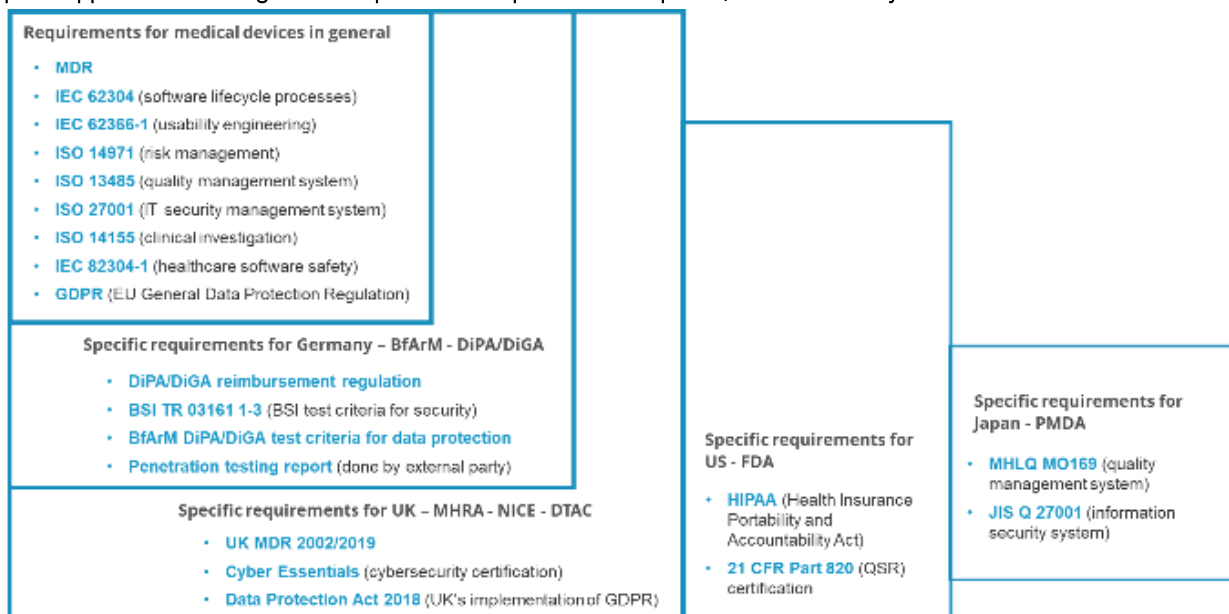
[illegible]

Requirements for medical devices in general

- MDR
- IEC 62304 (software lifecycle processes)
- IEC 62366-1 (usability engineering)
- ISO 14971 (risk management)
- ISO 13485 (quality management system)
- ISO 27001 (IT security management system)
- ISO 14155 (clinical investigation)
- IEC 82304-1 (healthcare software safety)
- GDPR (EU General Data Protection Regulation)

Specific requirements for Germany – BfArM - DiPA/DiGA

- DiPA/DiGA reimbursement regulation
- BSI TR 03161 1-3 (BSI test criteria for security)
- BfArM DiPA/DiGA test criteria for data protection
- Penetration testing report (done by external party)

Specific requirements for UK – MHRA - NICE - DTAC

- UK MDR 2002/2019
- Cyber Essentials (cybersecurity certification)
- Data Protection Act 2018 (UK's implementation of GDPR)

Specific requirements for US - FDA

- HIPAA (Health Insurance Portability and Accountability Act)
- 21 CFR Part 820 (QSR) certification

Specific requirements for Japan - PMDA

- MHLQ MO169 (quality management system)
- JIS Q 27001 (information security system)